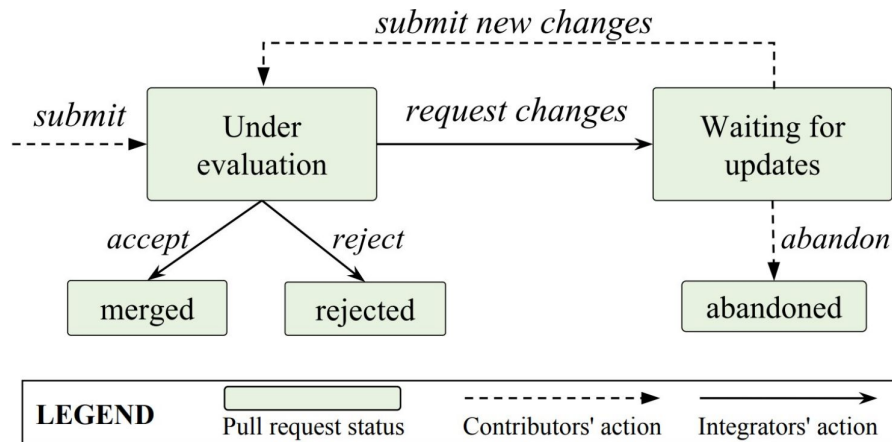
submit new changes

submit

Under evaluation

request changes

Waiting for updates

accept

reject

abandon

merged

rejected

abandoned

LEGEND

Pull request status

Contributors' action

Integrators' action